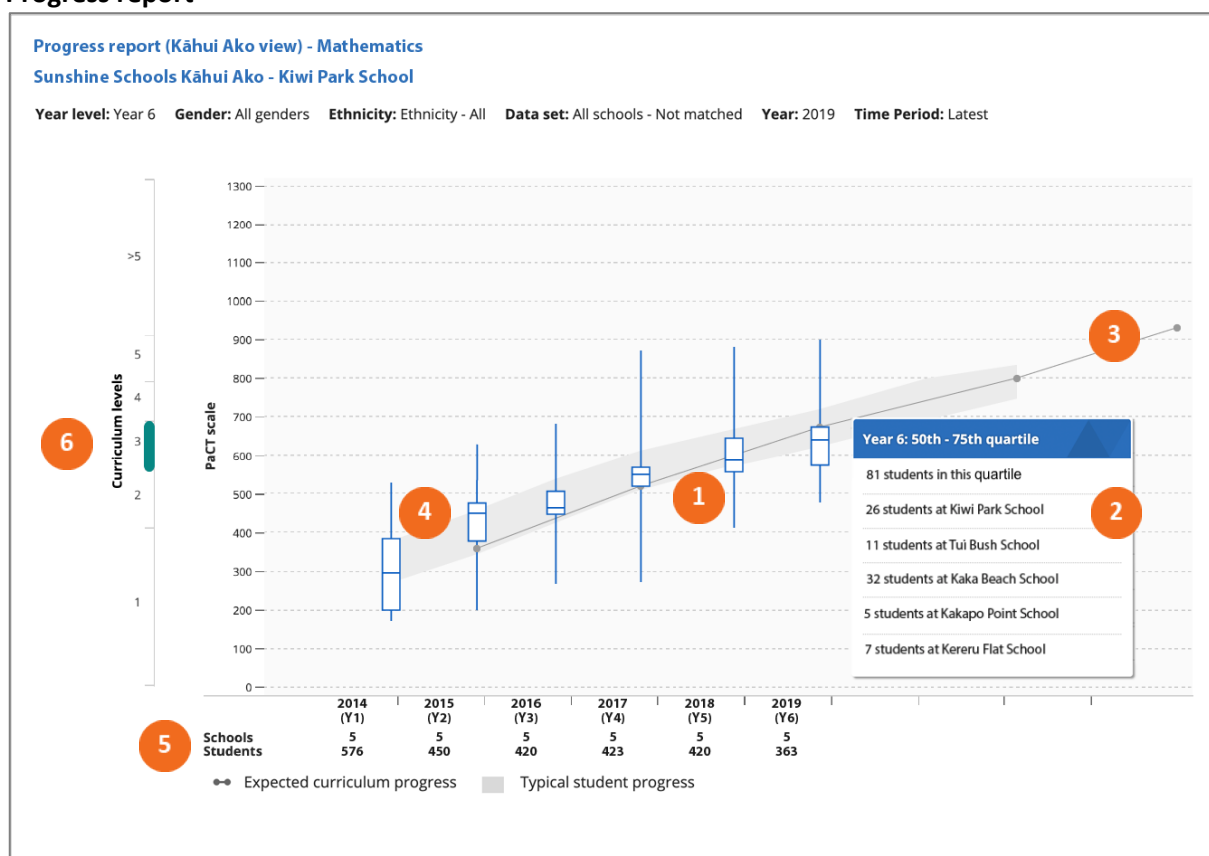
Progress report

Progress report (Kāhui Ako view) - Mathematics
Sunshine Schools Kāhui Ako - Kiwi Park School

Year level: Year 6 Gender: All genders Ethnicity: Ethnicity - All Data set: All schools - Not matched Year: 2019 Time Period: Latest

Curriculum levels
>5
5
4
3
2
1

6

PaCT scale
1300
1200
1100
1000
900
800
700
600
500
400
300
200
100
0

4
1
3

Year 6: 50th - 75th quartile
81 students in this quartile
26 students at Kiwi Park School
11 students at Tui Bush School
32 students at Kaka Beach School
5 students at Kakapo Point School
7 students at Kereru Flat School

2

| | 2014 (Y1) | 2015 (Y2) | 2016 (Y3) | 2017 (Y4) | 2018 (Y5) | 2019 (Y6) |
|---|---|---|---|---|---|---|
| Schools | 5 | 5 | 5 | 5 | 5 | 5 |
| Students | 576 | 450 | 420 | 423 | 420 | 363 |

5

Expected curriculum progress Typical student progress